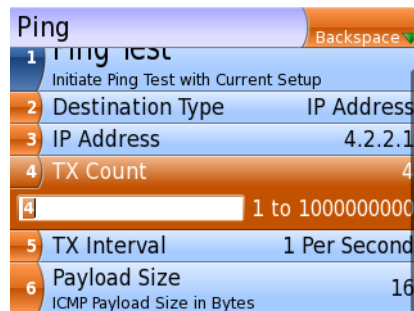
Ping
Backspace
1 Ping Test
Initiate Ping Test with Current Setup
2 Destination Type IP Address
3 IP Address 4.2.2.1
4 TX Count 4
4 1 to 1000000000
5 TX Interval 1 Per Second
6 Payload Size 16
ICMP Payload Size in Bytes